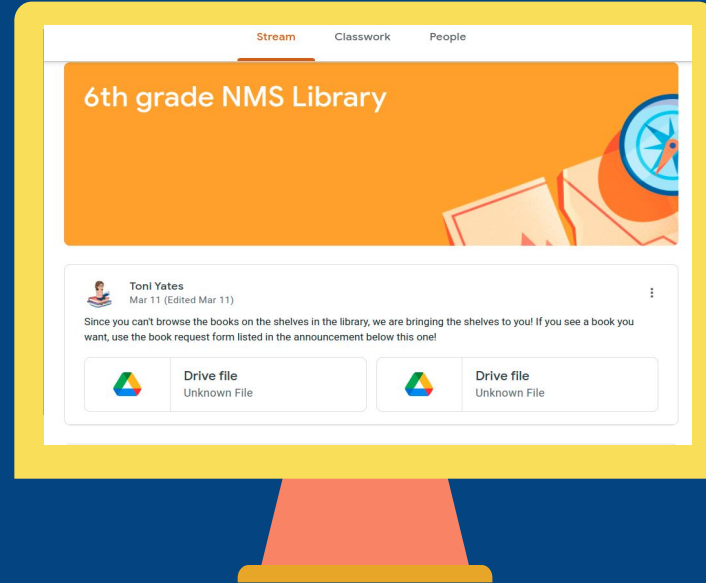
Stream Classwork People

6th grade NMS Library

Toni Yates
Mar 11 (Edited Mar 11)

Since you can't browse the books on the shelves in the library, we are bringing the shelves to you! If you see a book you want, use the book request form listed in the announcement below this one!

Drive file
Unknown File

Drive file
Unknown File